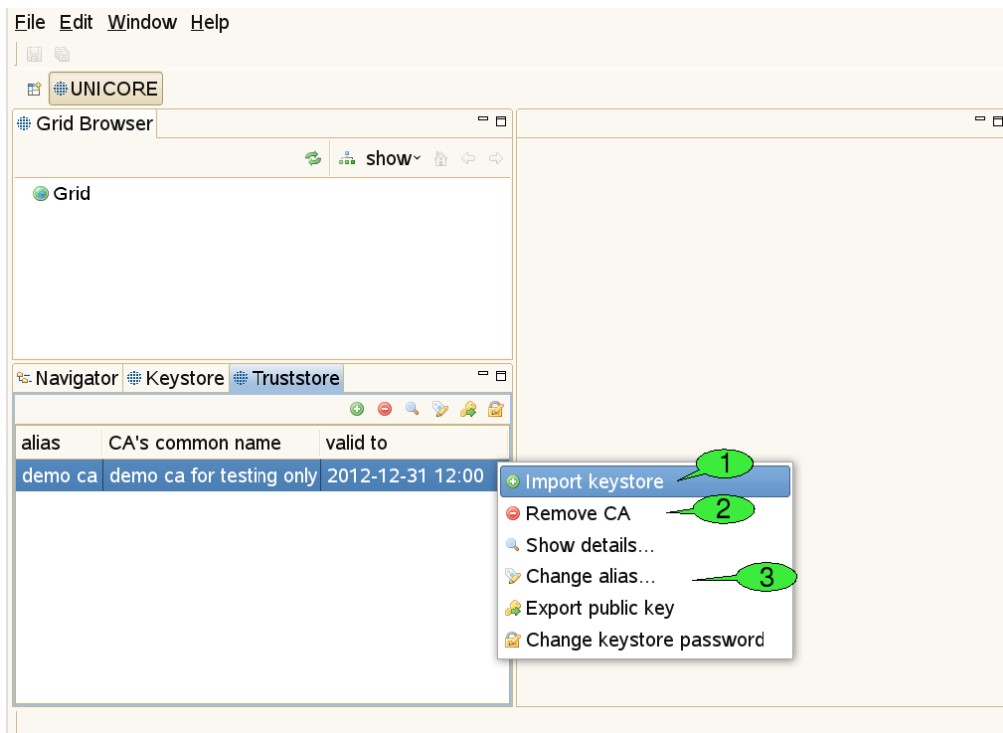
File Edit Window Help

UNICORE

Grid Browser

show

Grid

Navigator Keystore Truststore

| alias | CA's common name | valid to |
|---|---|---|
| demo ca | demo ca for testing only | 2012-12-31 12:00 |

Import keystore
Remove CA
Show details...
Change alias...
Export public key
Change keystore password

1
2
3